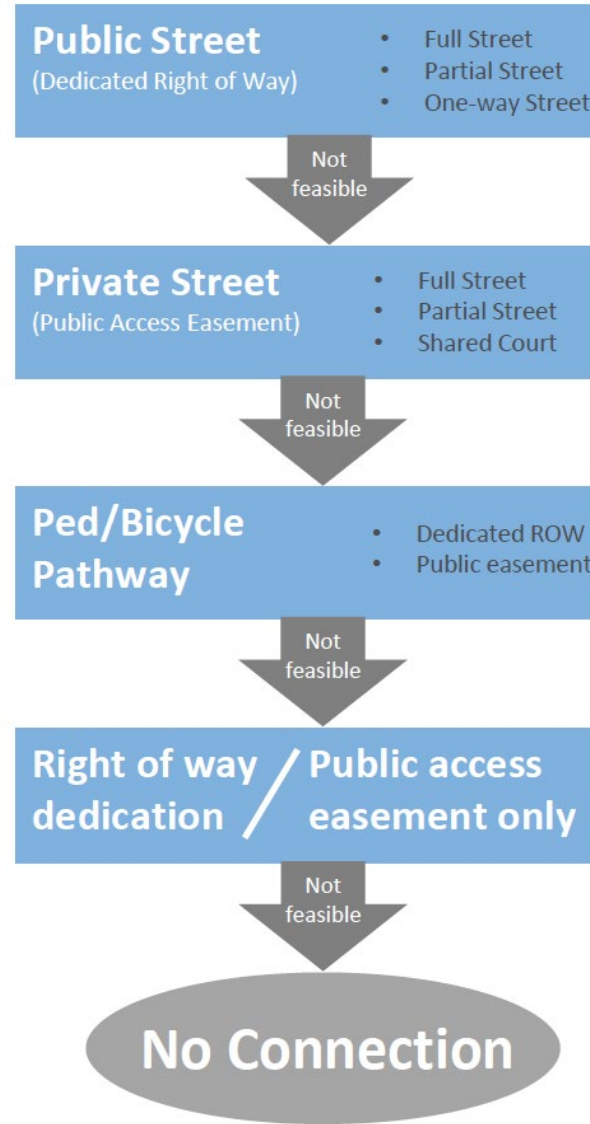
Public Street
(Dedicated Right of Way)

- Full Street
- Partial Street
- One-way Street

Not feasible

Private Street
(Public Access Easement)

- Full Street
- Partial Street
- Shared Court

Not feasible

Ped/Bicycle Pathway

- Dedicated ROW
- Public easement

Not feasible

Right of way dedication / Public access easement only

Not feasible

No Connection